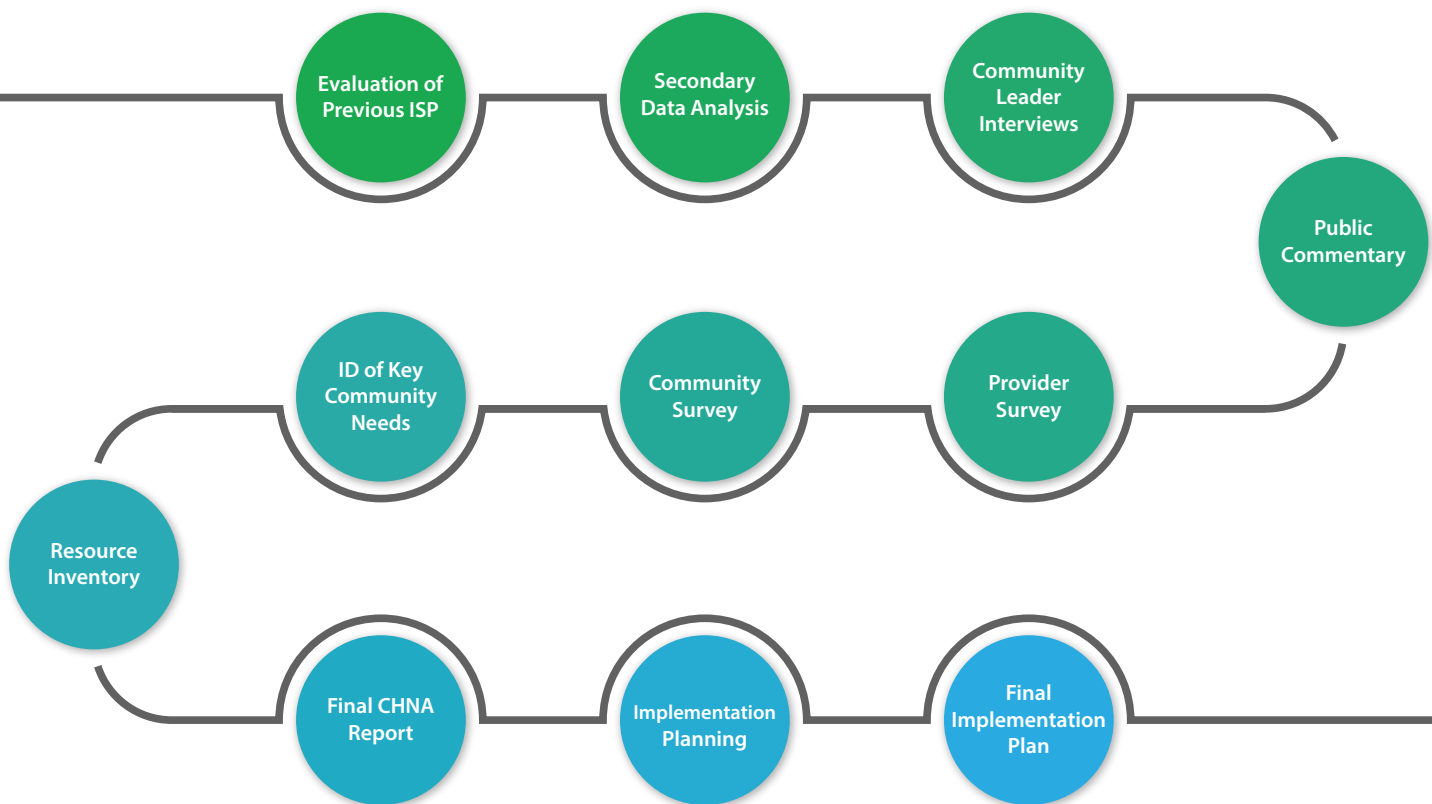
Evaluation of Previous ISP

Secondary Data Analysis

Community Leader Interviews

Public Commentary

Provider Survey

Community Survey

ID of Key Community Needs

Resource Inventory

Final CHNA Report

Implementation Planning

Final Implementation Plan